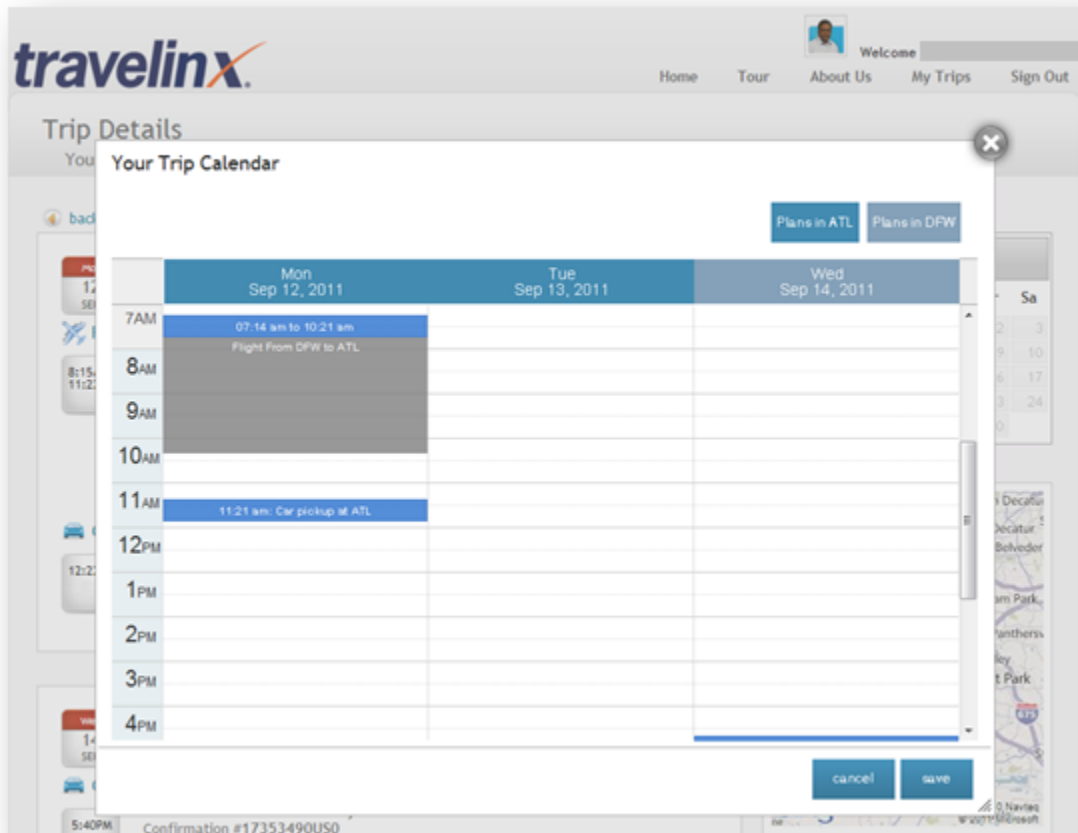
travelinx.

Welcome

Home Tour About Us My Trips Sign Out

Trip Details

Your Trip Calendar

Plans in ATL Plans in DFW

| | Mon Sep 12, 2011 | Tue Sep 13, 2011 | Wed Sep 14, 2011 |
|---|---|---|---|
| 7AM | 07:14 am to 10:21 am Flight From DFW to ATL | | |
| 8AM | | | |
| 9AM | | | |
| 10AM | | | |
| 11AM | 11:21 am: Car pickup at ATL | | |
| 12PM | | | |
| 1PM | | | |
| 2PM | | | |
| 3PM | | | |
| 4PM | | | |

cancel save

5:40PM Confirmation #17353490US0